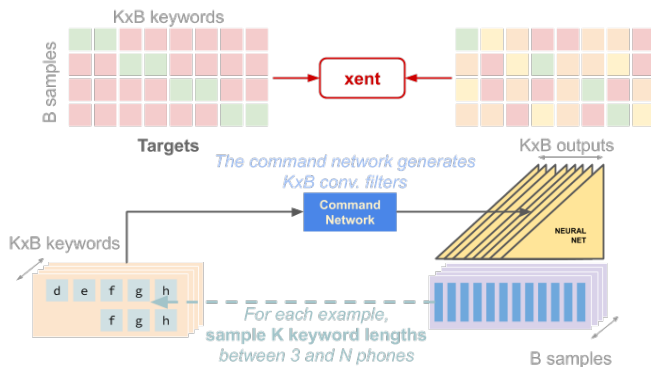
KxB keywords

B samples

xent

Targets

KxB outputs

The command network generates KxB conv. filters

Command Network

NEURAL NET

KxB keywords

d e f g h

f g h

For each example, sample K keyword lengths between 3 and N phones

B samples